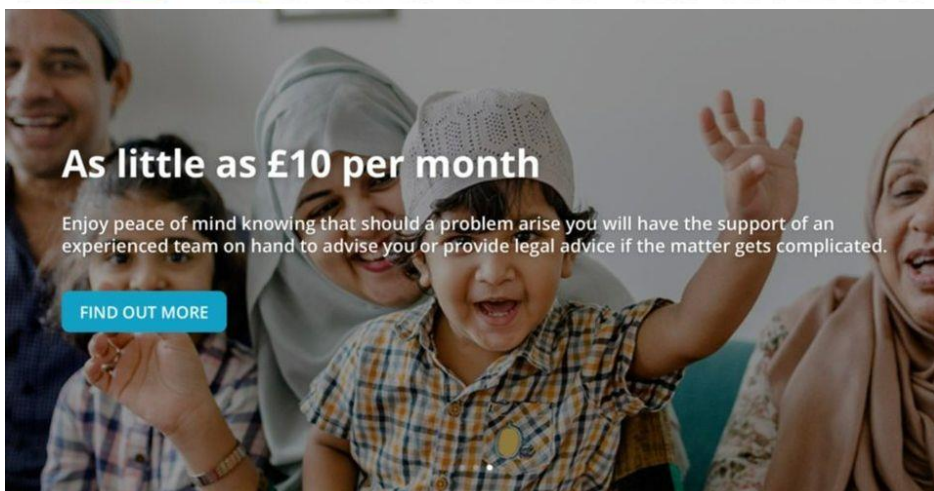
As little as £10 per month

Enjoy peace of mind knowing that should a problem arise you will have the support of an experienced team on hand to advise you or provide legal advice if the matter gets complicated.

FIND OUT MORE